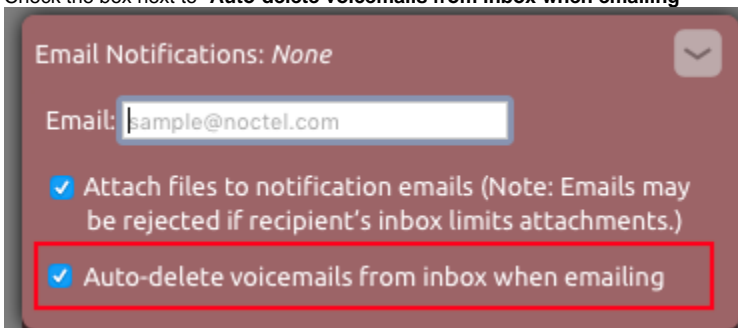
Check the box next to "Auto-delete voicemails from inbox when emailing"

Email Notifications: *None*

Email: sample@noctel.com

Attach files to notification emails (Note: Emails may be rejected if recipient's inbox limits attachments.)

Auto-delete voicemails from inbox when emailing